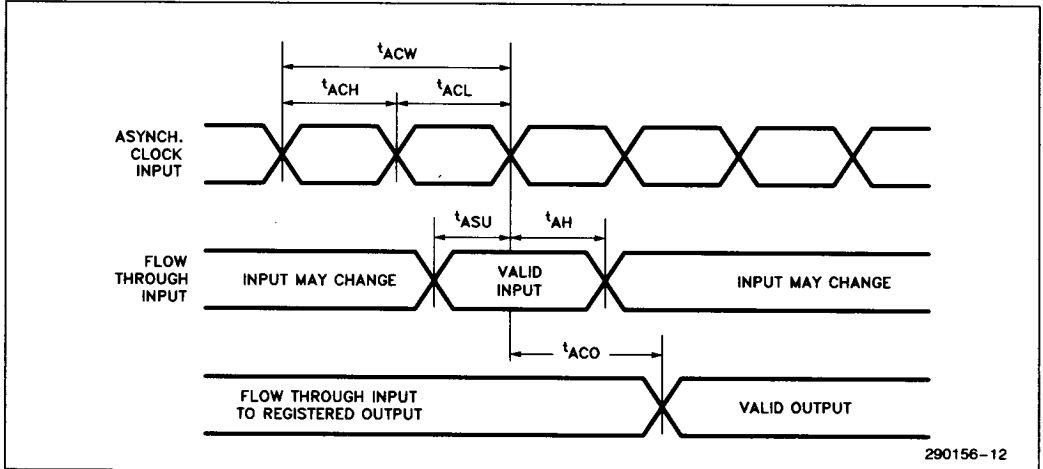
$t_{ACW}$

$t_{ACH}$

$t_{ACL}$

ASYNCH. CLOCK INPUT

$t_{ASU}$

$t_{AH}$

FLOW THROUGH INPUT

INPUT MAY CHANGE

VALID INPUT

INPUT MAY CHANGE

$t_{ACO}$

FLOW THROUGH INPUT TO REGISTERED OUTPUT

VALID OUTPUT

290156–12